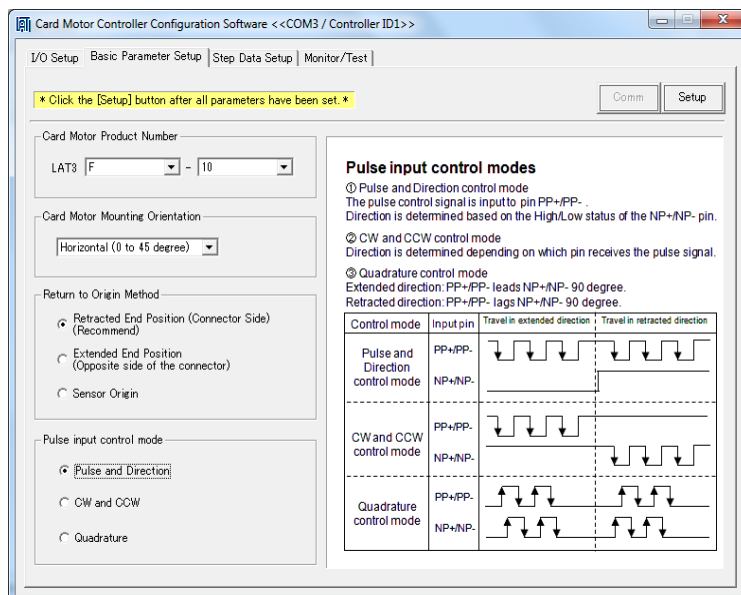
Card Motor Controller Configuration Software <<COM3 / Controller ID1>>

I/O Setup | Basic Parameter Setup | Step Data Setup | Monitor/Test

* Click the [Setup] button after all parameters have been set. *

Comm | Setup

Card Motor Product Number

LAT3 F - 10

Card Motor Mounting Orientation

Horizontal (0 to 45 degree)

Return to Origin Method

Retracted End Position (Connector Side) (Recommend)

Extended End Position (Opposite side of the connector)

Sensor Origin

Pulse input control mode

Pulse and Direction

CW and CCW

Quadrature

Pulse input control modes

① Pulse and Direction control mode
The pulse control signal is input to pin PP+/PP- .
Direction is determined based on the High/Low status of the NP+/NP- pin.

② CW and CCW control mode
Direction is determined depending on which pin receives the pulse signal.

③ Quadrature control mode
Extended direction: PP+/PP- leads NP+/NP- 90 degree.
Retracted direction: PP+/PP- lags NP+/NP- 90 degree.

| Control mode | Input pin | Travel in extended direction | Travel in retracted direction |
|---|---|---|---|
| Pulse and Direction control mode | PP+/PP- | | |
| | NP+/NP- | | |
| CW and CCW control mode | PP+/PP- | | |
| | NP+/NP- | | |
| Quadrature control mode | PP+/PP- | | |
| | NP+/NP- | | |